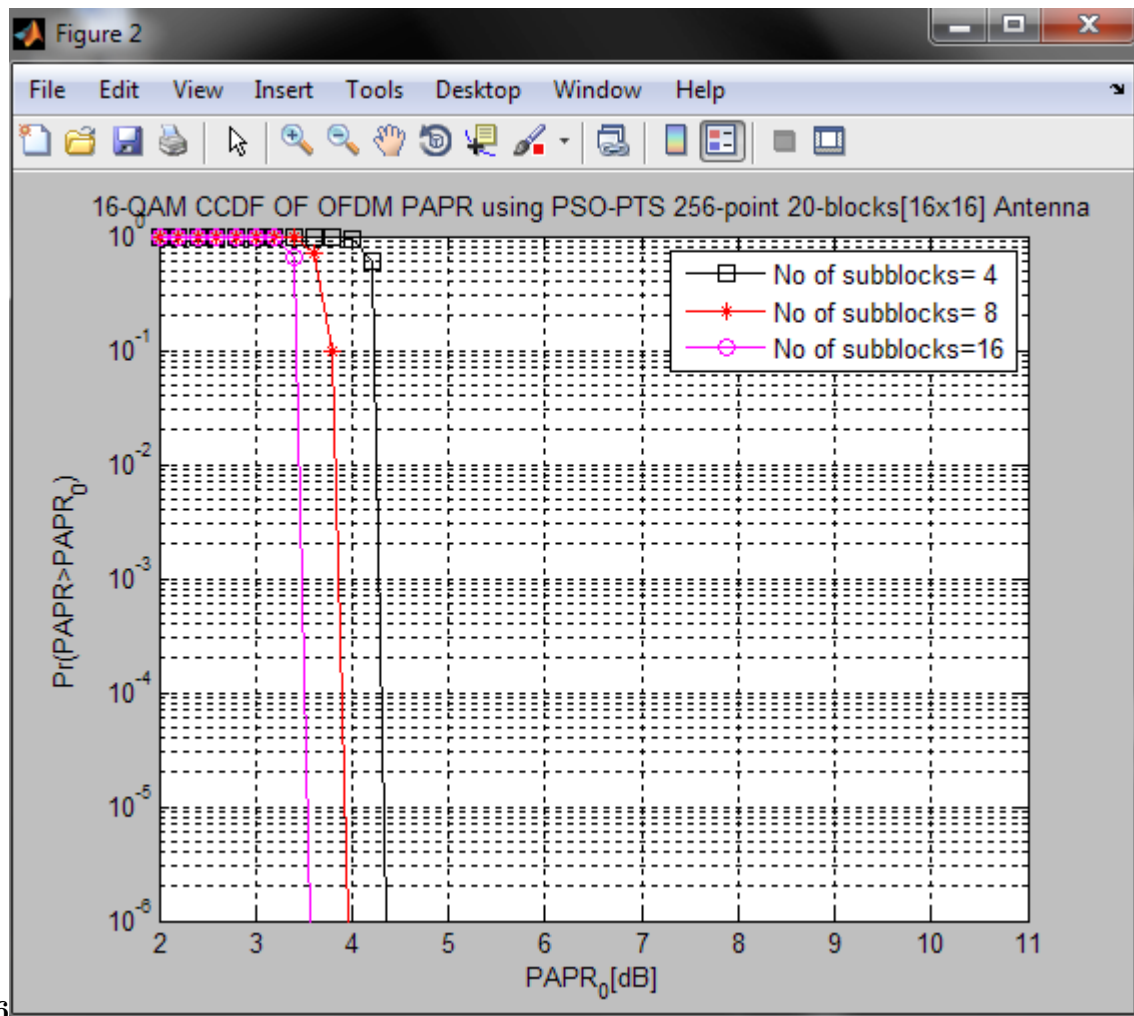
Figure 2

File Edit View Insert Tools Desktop Window Help

16-QAM CCDF OF OFDM PAPR using PSO-PTS 256-point 20-blocks[16x16] Antenna

No of subblocks= 4
No of subblocks= 8
No of subblocks=16

$10^0$
$10^{-1}$
$10^{-2}$
$10^{-3}$
$10^{-4}$
$10^{-5}$
$10^{-6}$

Pr(PAPR>PAPR$_0$)

2 3 4 5 6 7 8 9 10 11

PAPR$_0$[dB]